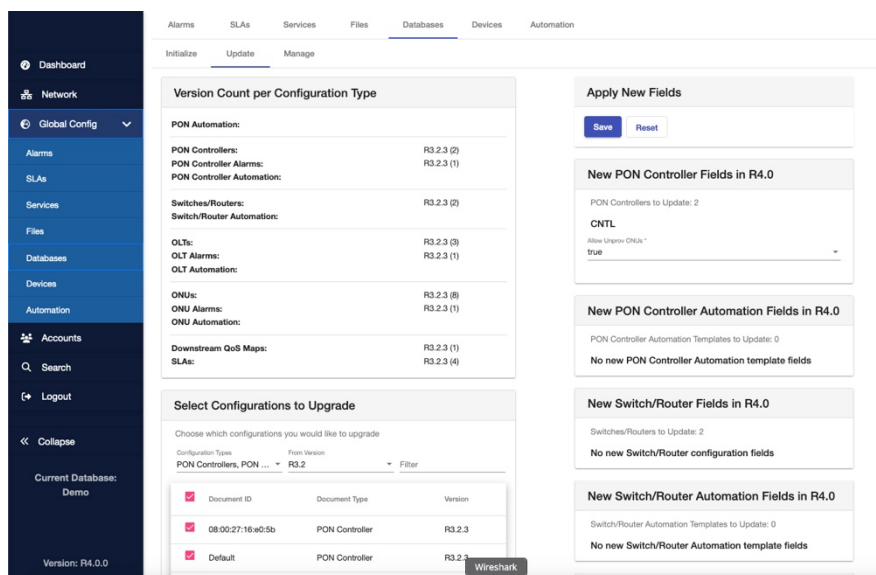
Dashboard
Network
Global Config
Alarms
SLAs
Services
Files
Databases
Devices
Automation
Accounts
Search
Logout
« Collapse
Current Database: Demo
Version: R4.0.0

Alarms SLAs Services Files Databases Devices Automation
Initialize Update Manage

Version Count per Configuration Type

| | |
|---|---|
| PON Automation: | |
| PON Controllers: | R3.2.3 (2) |
| PON Controller Alarms: | R3.2.3 (1) |
| PON Controller Automation: | |
| Switches/Routers: | R3.2.3 (2) |
| Switch/Router Automation: | |
| OLTs: | R3.2.3 (3) |
| OLT Alarms: | R3.2.3 (1) |
| OLT Automation: | |
| ONUs: | R3.2.3 (8) |
| ONU Alarms: | R3.2.3 (1) |
| ONU Automation: | |
| Downstream QoS Maps: | R3.2.3 (1) |
| SLAs: | R3.2.3 (4) |

Select Configurations to Upgrade
Choose which configurations you would like to upgrade
Configuration Types
PON Controllers, PON ...
From Version
R3.2
Filter

| | Document ID | Document Type | Version |
|---|---|---|---|
| ☑ | 08:00:27:16:e0:5b | PON Controller | R3.2.3 |
| ☑ | Default | PON Controller | R3.2.3 |

Wireshark

Apply New Fields
Save Reset

New PON Controller Fields in R4.0
PON Controllers to Update: 2
CNTL
Allow Unprov ONUs *
true

New PON Controller Automation Fields in R4.0
PON Controller Automation Templates to Update: 0
No new PON Controller Automation template fields

New Switch/Router Fields in R4.0
Switches/Routers to Update: 2
No new Switch/Router configuration fields

New Switch/Router Automation Fields in R4.0
Switch/Router Automation Templates to Update: 0
No new Switch/Router Automation template fields